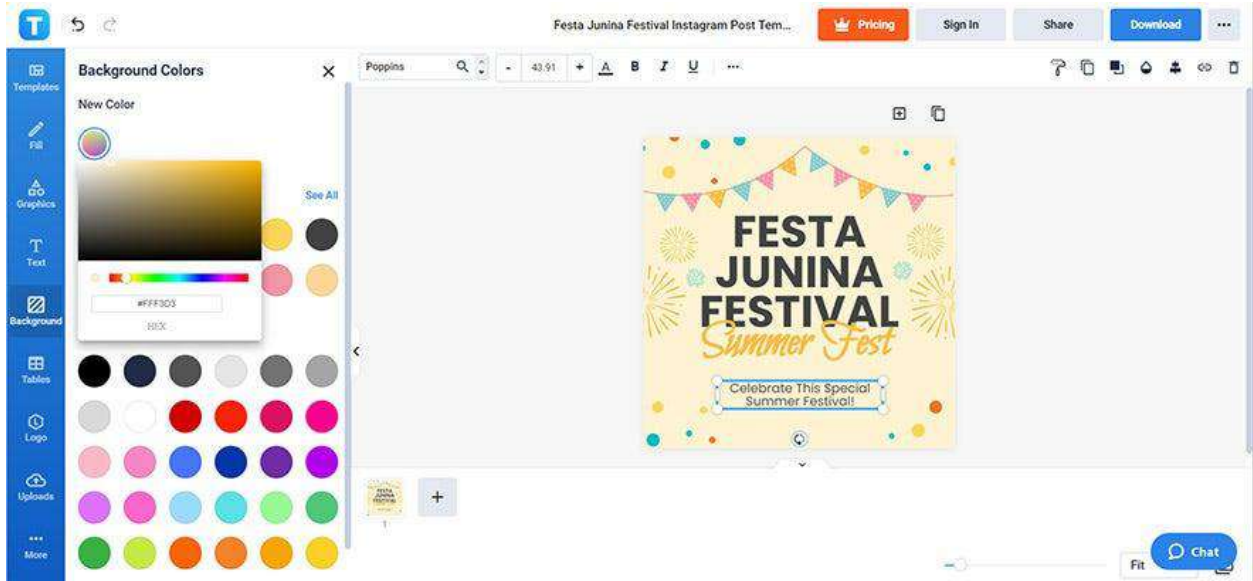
T

Festa Junina Festival Instagram Post Tem...

Pricing

Sign In

Share

Download

...

Templates

Fill

Graphics

Text

Background

Tables

Logo

Uploads

More

Background Colors

New Color

See All

#FFF3D3

HEX

Poppins

43.91

B

I

U

...

FESTA JUNINA FESTIVAL

Summer Fest

Celebrate This Special Summer Festival!

1

+

Fit

Chat